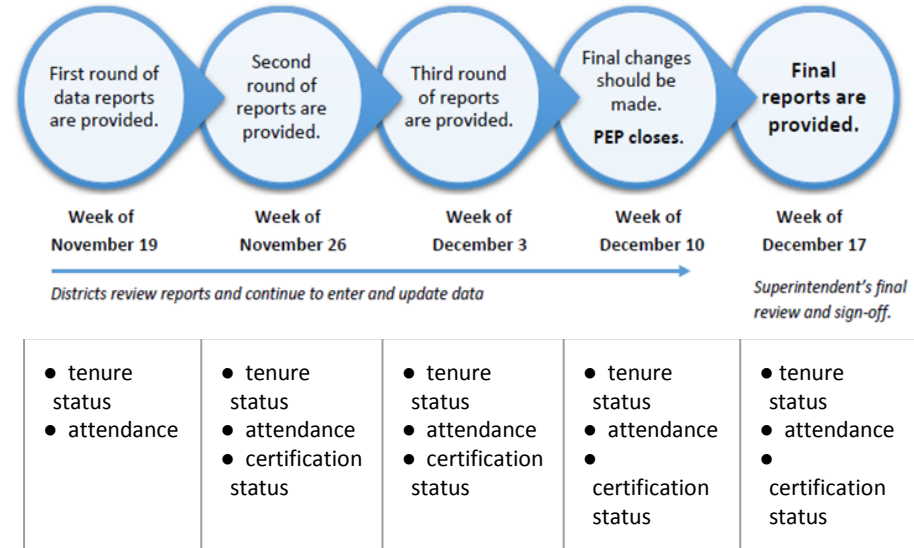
First round of data reports are provided.

Second round of reports are provided.

Third round of reports are provided.

Final changes should be made.
PEP closes.

Final reports are provided.

Week of November 19

Week of November 26

Week of December 3

Week of December 10

Week of December 17

Districts review reports and continue to enter and update data

Superintendent's final review and sign-off.

| | | | | |
|---|---|---|---|---|
| ● tenure status<br>● attendance | ● tenure status<br>● attendance<br>● certification status | ● tenure status<br>● attendance<br>● certification status | ● tenure status<br>● attendance<br>● certification status | ● tenure status<br>● attendance<br>● certification status |